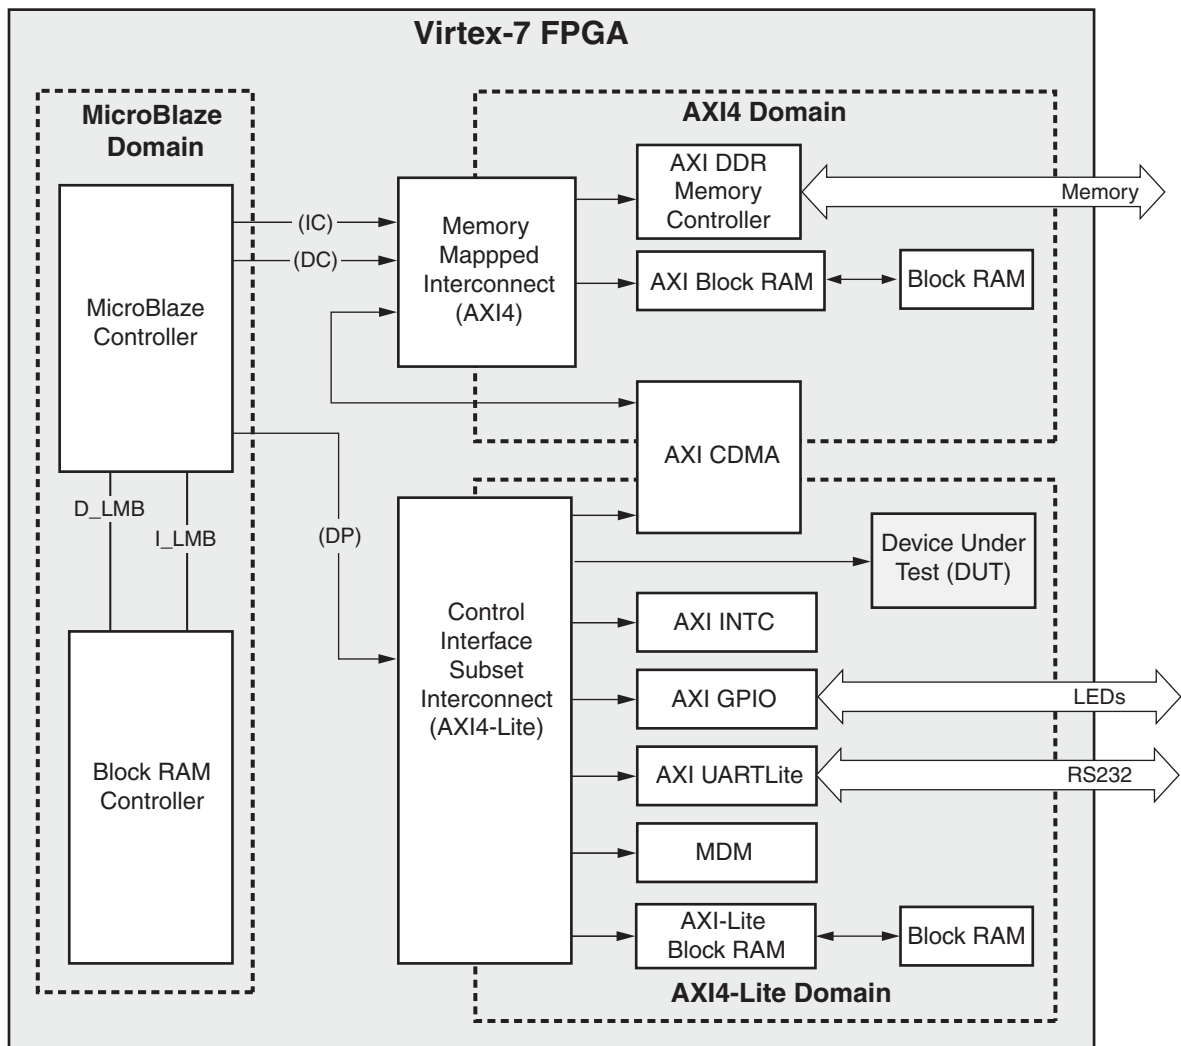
Virtex-7 FPGA

MicroBlaze Domain

MicroBlaze Controller

D_LMB

I_LMB

Block RAM Controller

(IC)

(DC)

(DP)

AXI4 Domain

Memory Mappped Interconnect (AXI4)

AXI DDR Memory Controller

Memory

AXI Block RAM

Block RAM

AXI CDMA

Control Interface Subset Interconnect (AXI4-Lite)

Device Under Test (DUT)

AXI INTC

AXI GPIO

LEDs

AXI UARTLite

RS232

MDM

AXI-Lite Block RAM

Block RAM

AXI4-Lite Domain